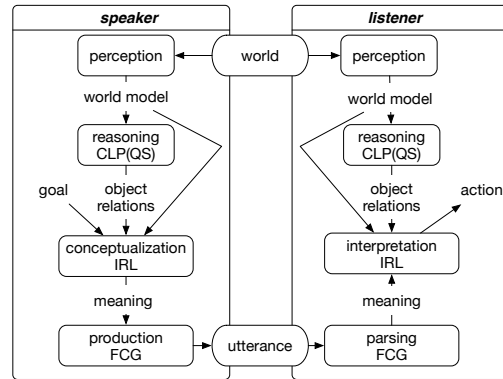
speaker

perception

world model

reasoning
CLP(QS)

goal

object
relations

conceptualization
IRL

meaning

production
FCG

world

utterance

listener

perception

world model

reasoning
CLP(QS)

object
relations

action

interpretation
IRL

meaning

parsing
FCG